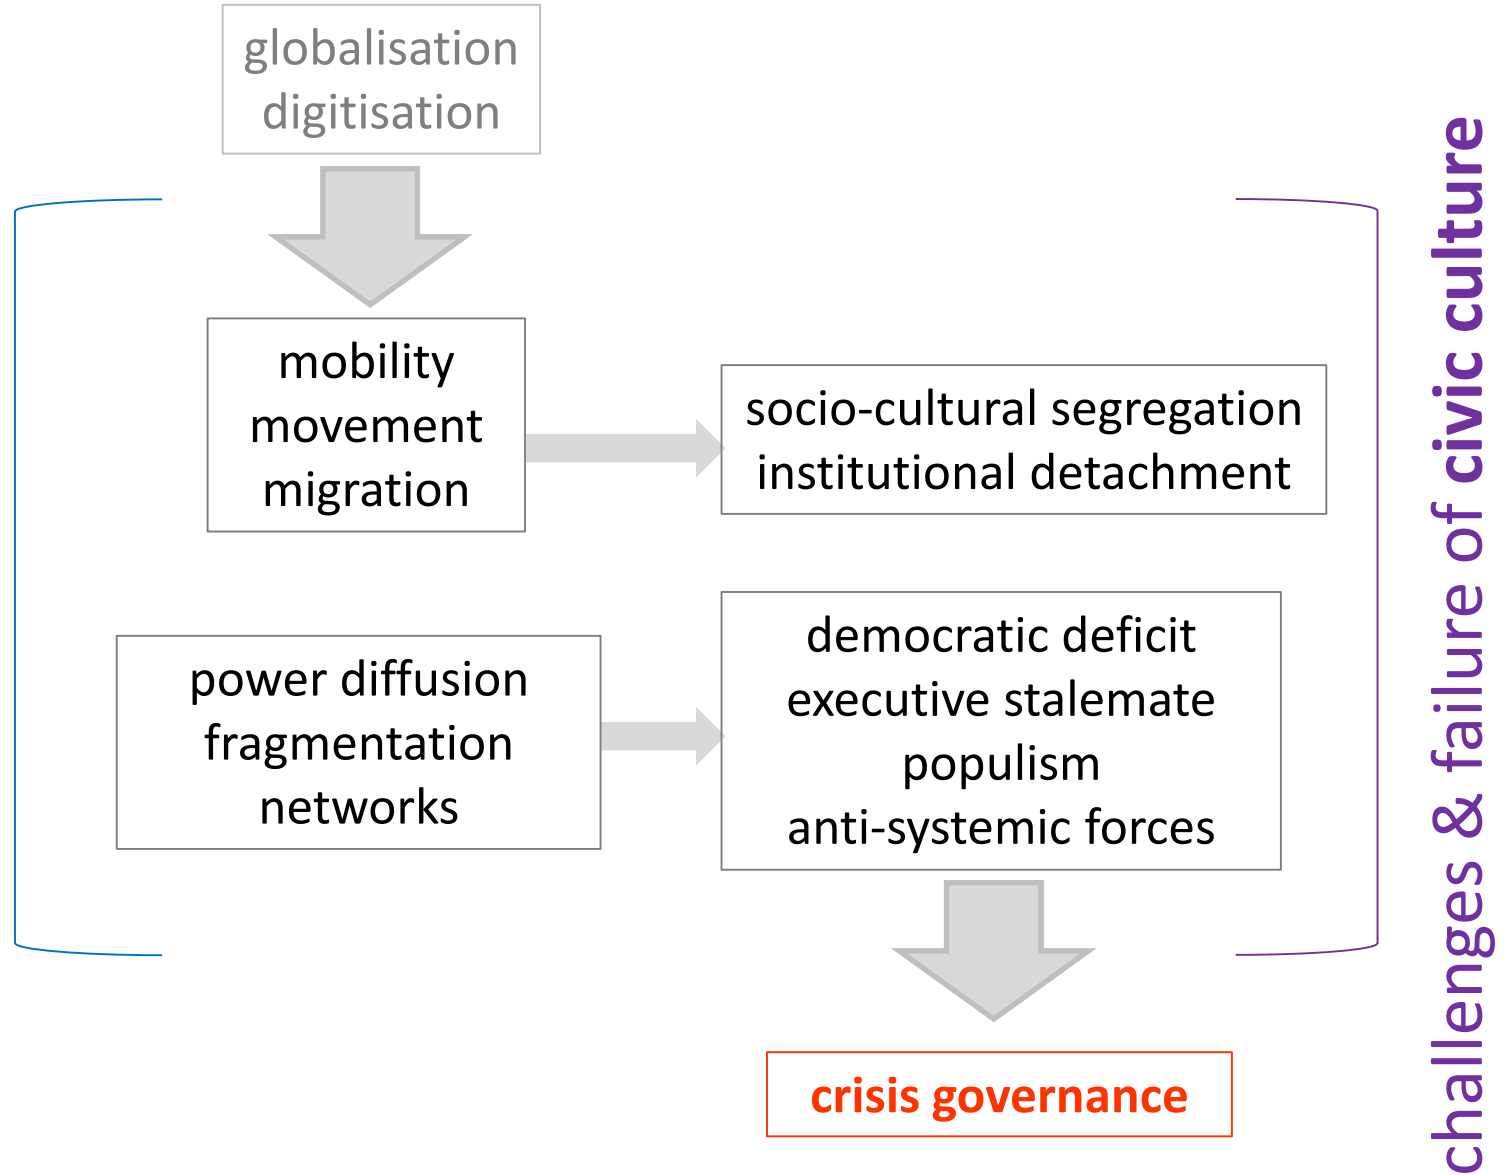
globalisation
digitisation

mobility
movement
migration

socio-cultural segregation
institutional detachment

power diffusion
fragmentation
networks

democratic deficit
executive stalemate
populism
anti-systemic forces

crisis governance

challenges & failure of civic culture